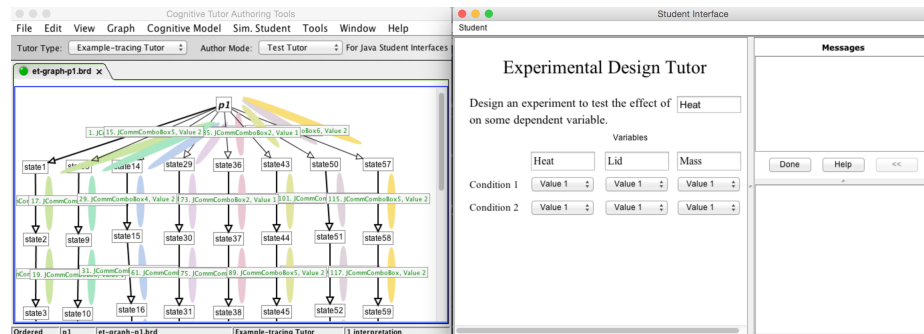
Cognitive Tutor Authoring Tools

File Edit View Graph Cognitive Model Sim. Student Tools Window Help

Tutor Type: Example-tracing Tutor Author Mode: Test Tutor For Java Student Interfaces

et-graph-p1.brd

p1

1. J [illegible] 15. JCommComboBox5, Value 2 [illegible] 5. JCommComboBox2, Value 1 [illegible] Box6, Value 2

state1 state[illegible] state14 state29 state36 state43 state50 state57

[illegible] 17. JCommCom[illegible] 29. JCommComboBox4, Value 2 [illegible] 73. JCommComboBox2, Value 1 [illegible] 101. J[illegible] 115. JCommComboBox5, Value 2

state2 state9 state15 state30 state37 state44 state51 state58

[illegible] 19. JCommCom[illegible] 31. JCommCom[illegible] 61. JCommCom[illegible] 75. JCommCom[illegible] 89. JCommComboBox5, Value 2 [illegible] 117. JCommComboBox, Value 2

state3 state10 state16 state31 state38 state45 state52 state59

Ordered p1 et-graph-p1.brd Example-tracing Tutor 1 interpretation

Student Interface

Student

Experimental Design Tutor

Design an experiment to test the effect of Heat on some dependent variable.

Variables

Heat Lid Mass

Condition 1 Value 1 Value 1 Value 1

Condition 2 Value 1 Value 1 Value 1

Messages

Done Help <<